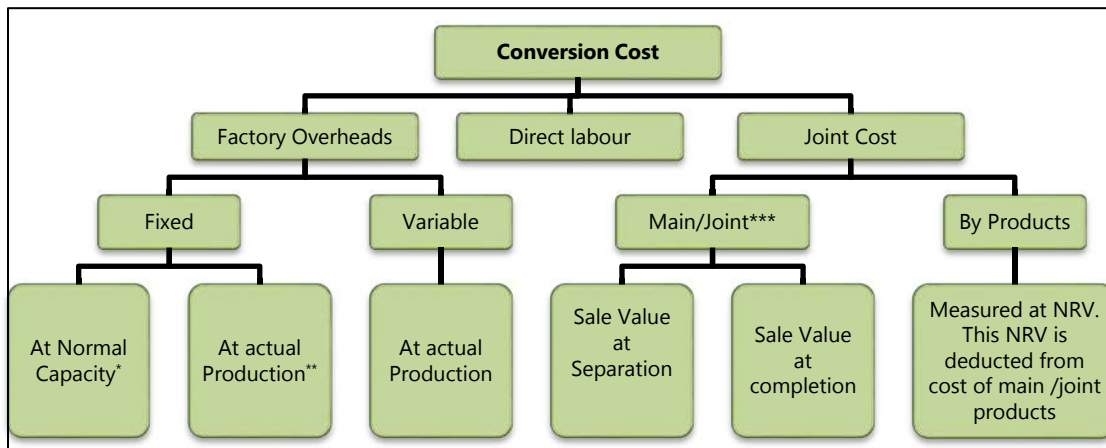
**Conversion Cost**

Factory Overheads

Direct labour

Joint Cost

Fixed

Variable

Main/Joint***

By Products

At Normal Capacity*

At actual Production**

At actual Production

Sale Value at Separation

Sale Value at completion

Measured at NRV. This NRV is deducted from cost of main /joint products